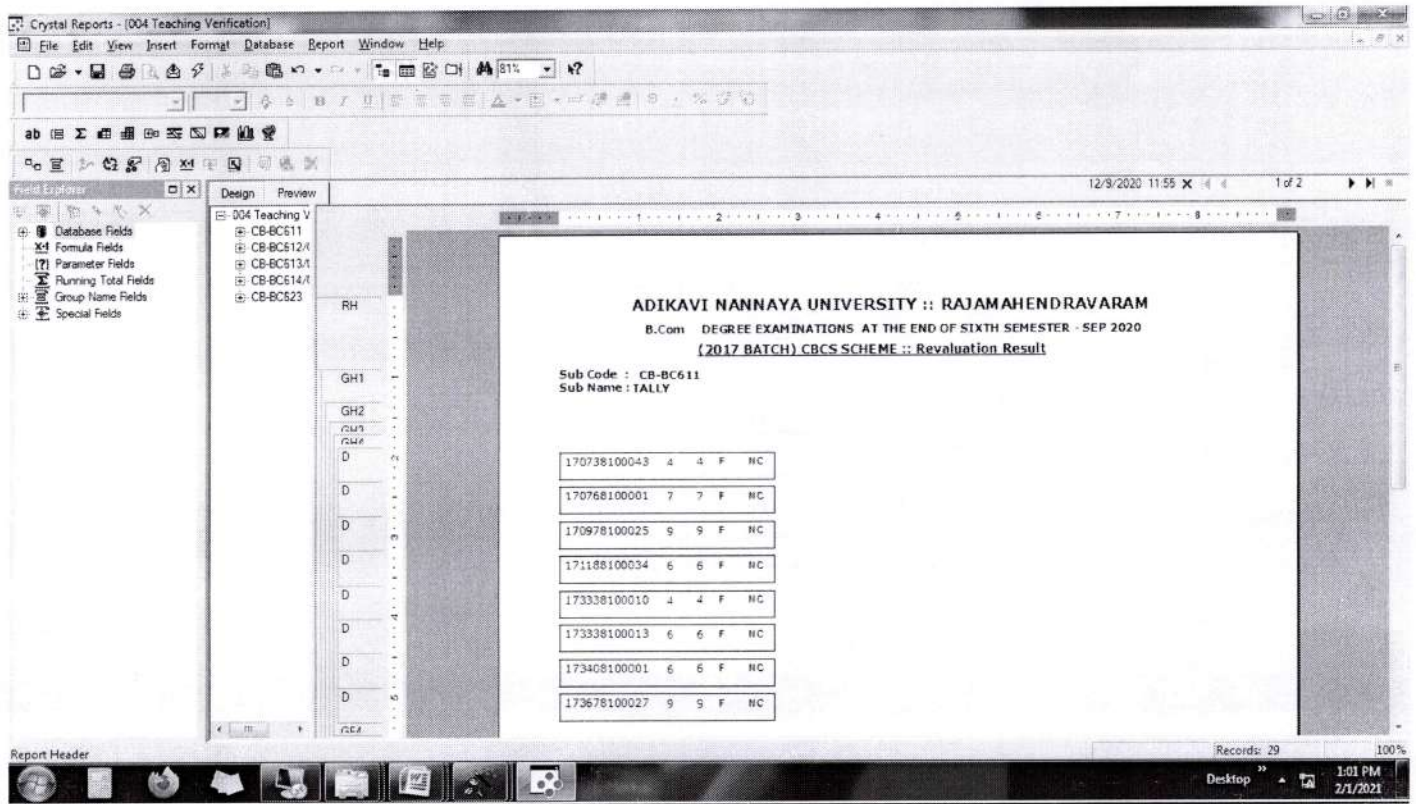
Crystal Reports - [004 Teaching Verification]

File Edit View Insert Format Database Report Window Help

81%

Field Explorer

Database Fields
Formula Fields
Parameter Fields
Running Total Fields
Group Name Fields
Special Fields

Design Preview

004 Teaching V
CB-BC611
CB-BC612/(
CB-BC613/(
CB-BC614/(
CB-BC623

12/9/2020 11:55 X 1 of 2

RH
GH1
GH2
GH3
GH4
D
D
D
D
D
D
D
D
GF4

ADIKAVI NANNAYA UNIVERSITY :: RAJAMAHENDRAVARAM

B.Com DEGREE EXAMINATIONS AT THE END OF SIXTH SEMESTER - SEP 2020

(2017 BATCH) CBCS SCHEME :: Revaluation Result

Sub Code : CB-BC611
Sub Name : TALLY

| | | | | |
|---|---|---|---|---|
| 170738100043 | 4 | 4 | F | NC |
| 170768100001 | 7 | 7 | F | NC |
| 170978100025 | 9 | 9 | F | NC |
| 171188100034 | 6 | 6 | F | NC |
| 173338100010 | 4 | 4 | F | NC |
| 173338100013 | 6 | 6 | F | NC |
| 173408100001 | 6 | 6 | F | NC |
| 173678100027 | 9 | 9 | F | NC |

Report Header

Records: 29

100%

Desktop

1:01 PM
2/1/2021